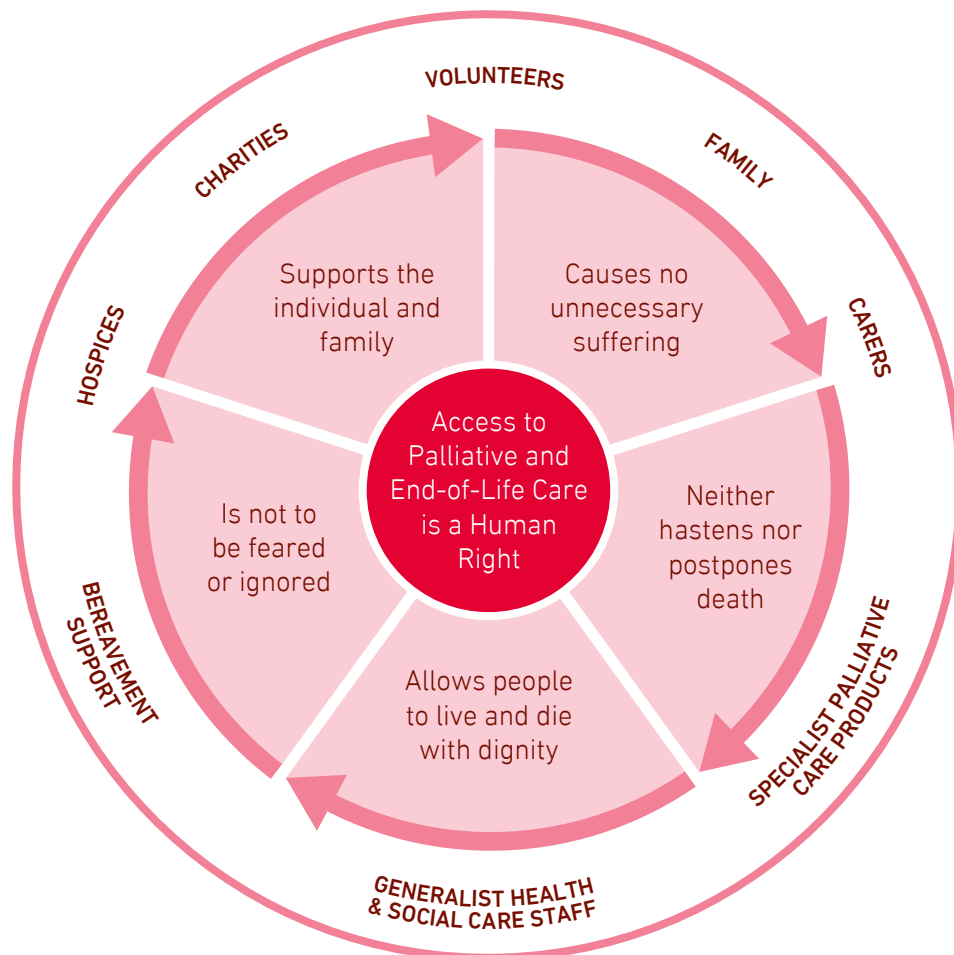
VOLUNTEERS

FAMILY

CARERS

SPECIALIST PALLIATIVE CARE PRODUCTS

GENERALIST HEALTH & SOCIAL CARE STAFF

BEREAVEMENT SUPPORT

HOSPICES

CHARITIES

Supports the individual and family

Causes no unnecessary suffering

Neither hastens nor postpones death

Allows people to live and die with dignity

Is not to be feared or ignored

Access to Palliative and End-of-Life Care is a Human Right